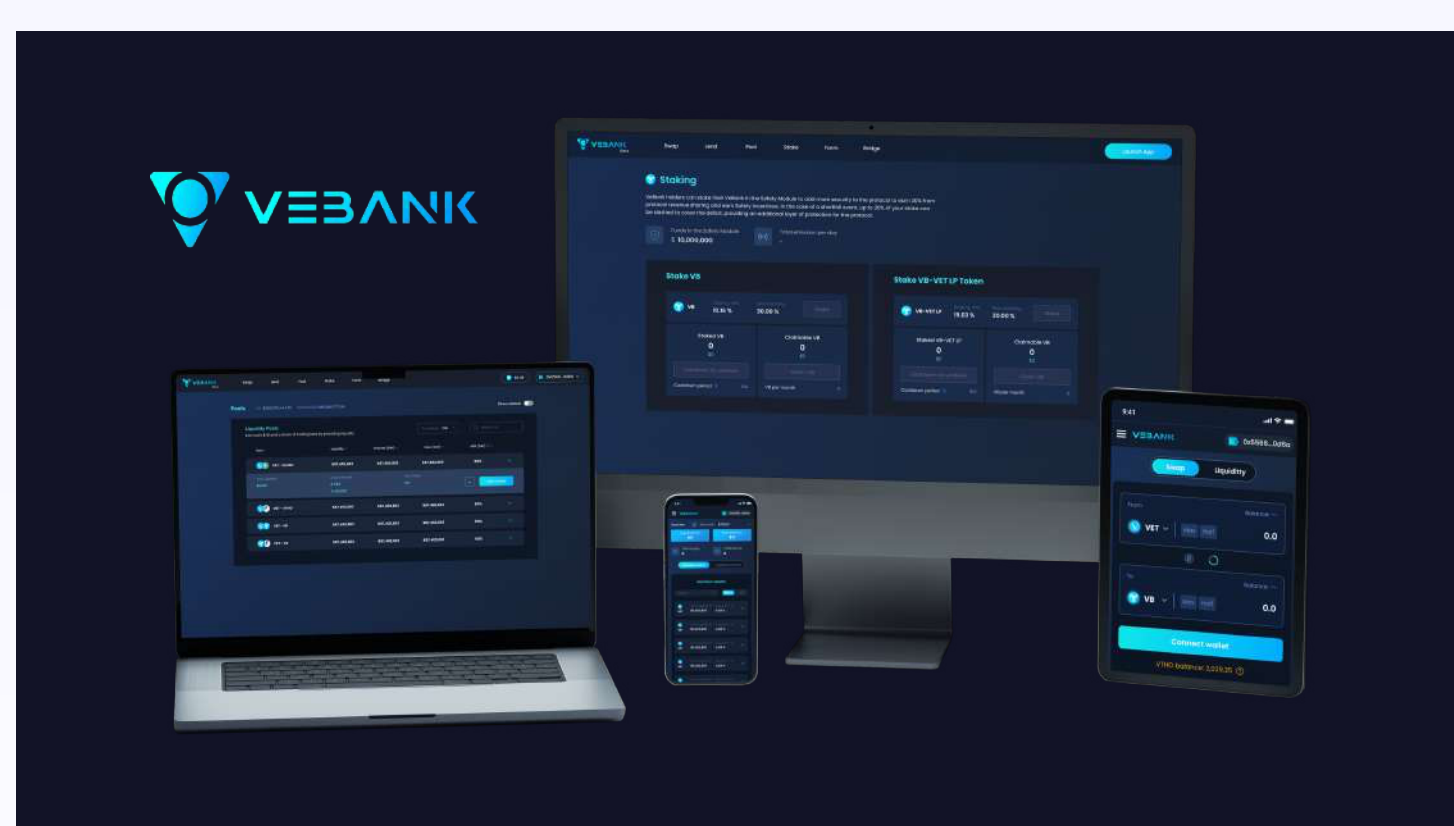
VEBANK

VEBANK Swap Lend Pool Stake Farm Bridge Launch App

Staking

$ 10,000,000

Stake VB

VB 15.15 % 20.00 %

Staked VB 0

Claimable VB 0

Stake VB-VET LP Token

VB-VET LP 15.53 % 20.00 %

Staked VB-VET LP 0

Claimable VB 0

Pools

Liquidity Pools

VET - VEUSD

VB - VEUSD

VET - VB

VET - VB

9:41

VEBANK 0x5669...0d9a

Swap Liquidity

VET 0.0

VB 0.0

Connect wallet

VTHO balance: 3,029.35